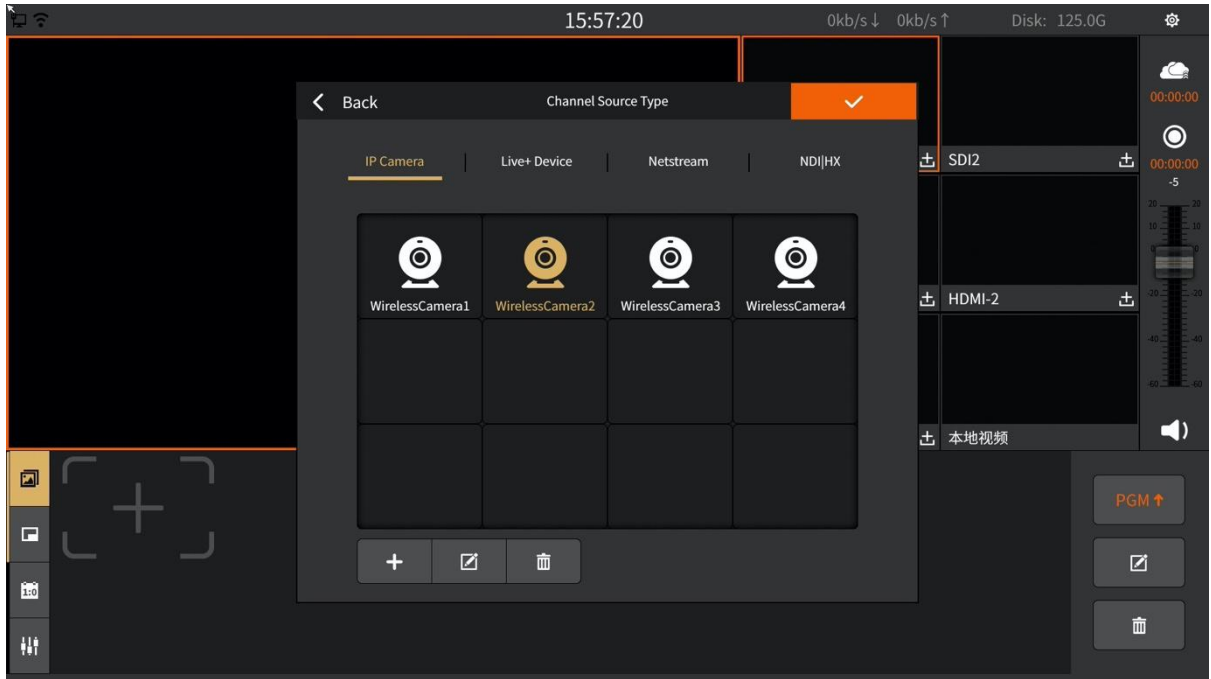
15:57:20

0kb/s↓ 0kb/s↑ Disk: 125.0G

00:00:00

00:00:00

-5

Back

Channel Source Type

IP Camera | Live+ Device | Netstream | NDI|HX

WirelessCamera1

WirelessCamera2

WirelessCamera3

WirelessCamera4

SDI2

HDMI-2

本地视频

20 10 20 40 60

20 10 20 40 60

PGM ↑

1:0